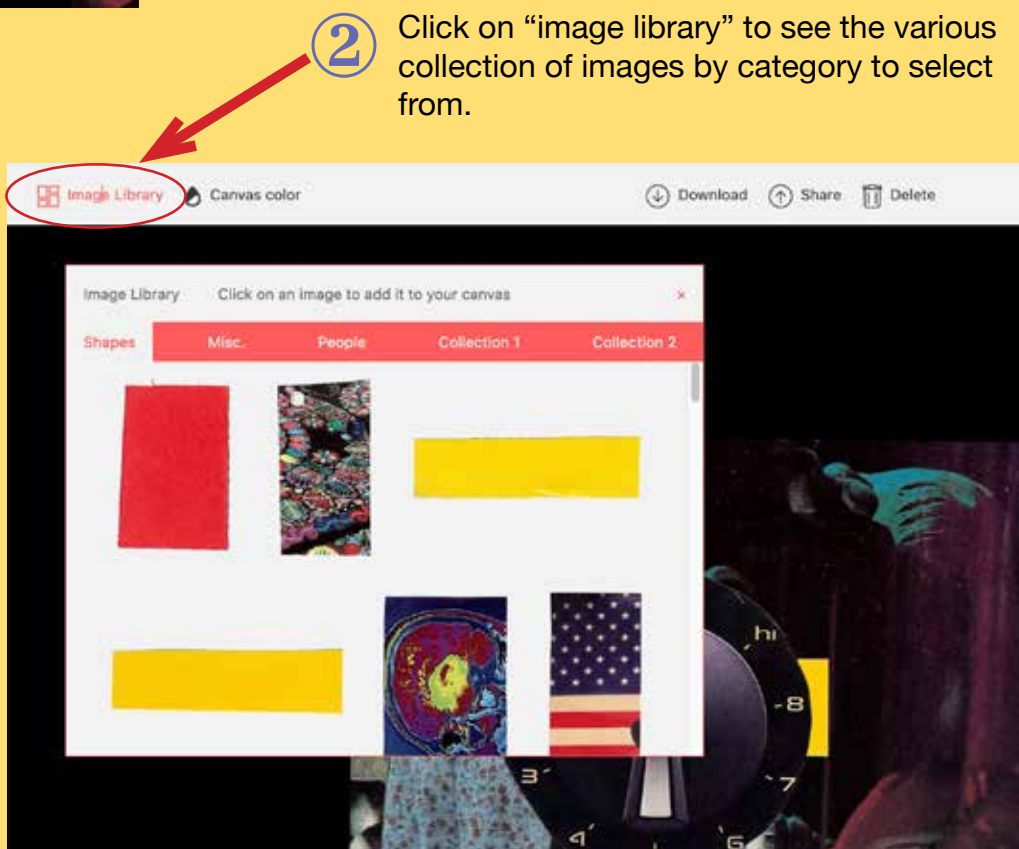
②

Click on “image library” to see the various collection of images by category to select from.

Image Library Canvas color

Download Share Delete

Image Library Click on an image to add it to your canvas ×

Shapes Misc. People Collection 1 Collection 2

hi
8
7
3
4
6